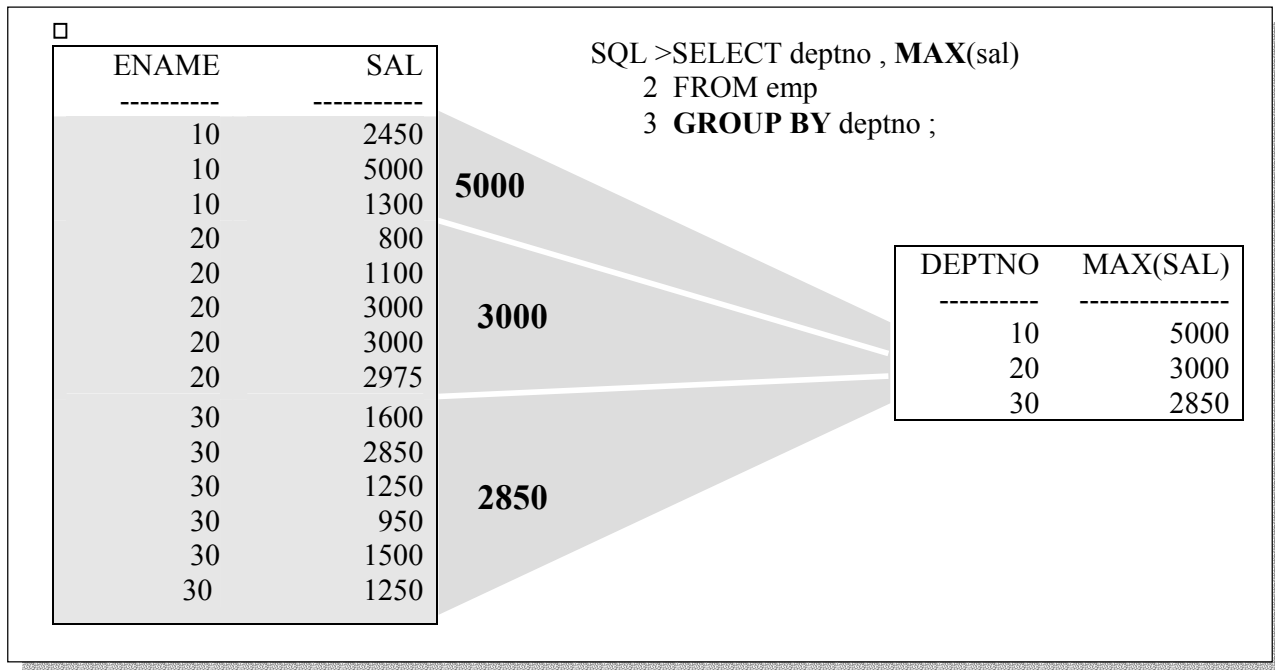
□

| ENAME | SAL |
|---|---|
| ---------- | ----------- |
| 10 | 2450 |
| 10 | 5000 |
| 10 | 1300 |
| 20 | 800 |
| 20 | 1100 |
| 20 | 3000 |
| 20 | 3000 |
| 20 | 2975 |
| 30 | 1600 |
| 30 | 2850 |
| 30 | 1250 |
| 30 | 950 |
| 30 | 1500 |
| 30 | 1250 |

5000

3000

2850

SQL >SELECT deptno , **MAX**(sal)
2 FROM emp
3 **GROUP BY** deptno ;

| DEPTNO | MAX(SAL) |
|---|---|
| ---------- | -------------- |
| 10 | 5000 |
| 20 | 3000 |
| 30 | 2850 |